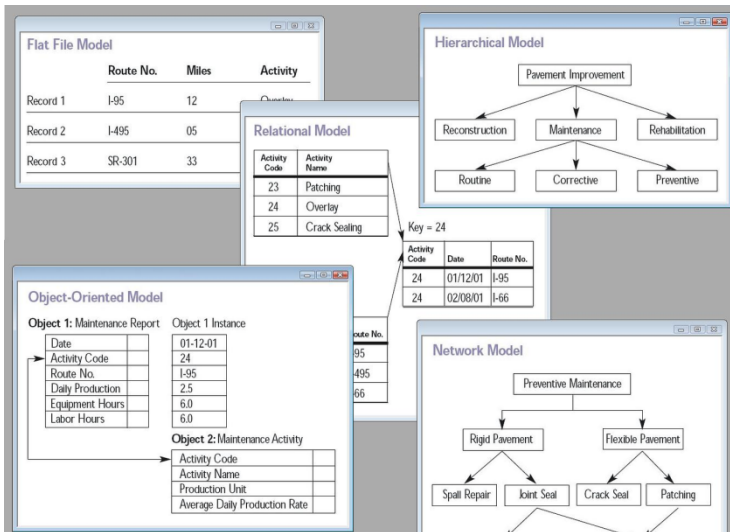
Flat File Model

| | Route No. | Miles | Activity |
|---|---|---|---|
| Record 1 | I-95 | 12 | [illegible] |
| Record 2 | I-495 | 05 | |
| Record 3 | SR-301 | 33 | |

Hierarchical Model

Pavement Improvement

Reconstruction

Maintenance

Rehabilitation

Routine

Corrective

Preventive

Relational Model

| Activity Code | Activity Name |
|---|---|
| 23 | Patching |
| 24 | Overlay |
| 25 | Crack Sealing |

Key = 24

| Activity Code | Date | Route No. |
|---|---|---|
| 24 | 01/12/01 | I-95 |
| 24 | 02/08/01 | I-66 |

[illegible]oute No.
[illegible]95
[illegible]495
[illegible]66

Object-Oriented Model

Object 1: Maintenance Report

Object 1 Instance

| Date | 01-12-01 |
|---|---|
| Activity Code | 24 |
| Route No. | I-95 |
| Daily Production | 2.5 |
| Equipment Hours | 6.0 |
| Labor Hours | 6.0 |

Object 2: Maintenance Activity

| Activity Code |
|---|
| Activity Name |
| Production Unit |
| Average Daily Production Rate |

Network Model

Preventive Maintenance

Rigid Pavement

Flexible Pavement

Spall Repair

Joint Seal

Crack Seal

Patching